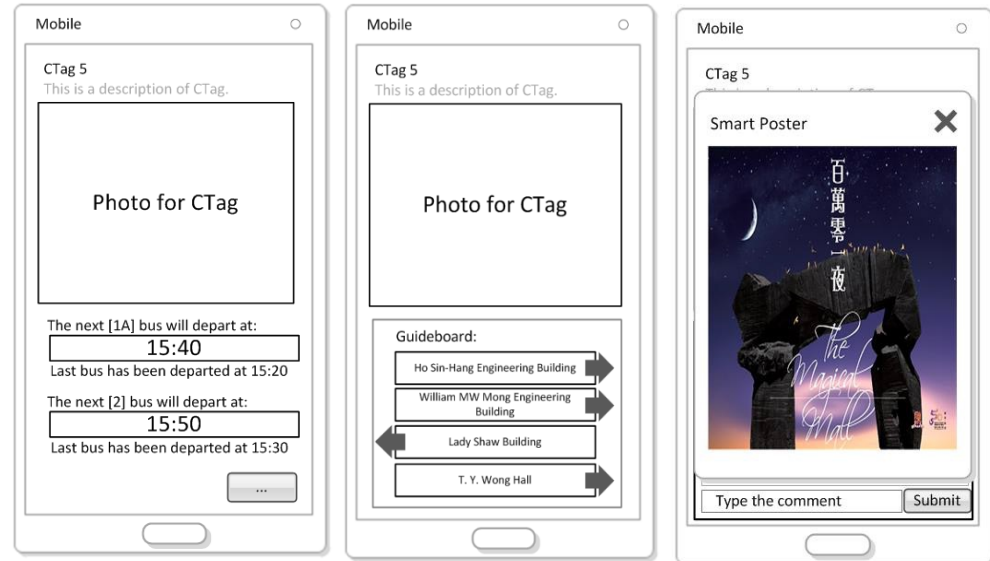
Mobile

CTag 5
This is a description of CTag.

Photo for CTag

The next [1A] bus will depart at:
15:40
Last bus has been departed at 15:20

The next [2] bus will depart at:
15:50
Last bus has been departed at 15:30

...

Mobile

CTag 5
This is a description of CTag.

Photo for CTag

Guideboard:
Ho Sin-Hang Engineering Building
William MW Mong Engineering Building
Lady Shaw Building
T. Y. Wong Hall

Mobile

CTag 5
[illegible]

Smart Poster
✕

百萬零一夜
The Magical Hall

Type the comment
Submit